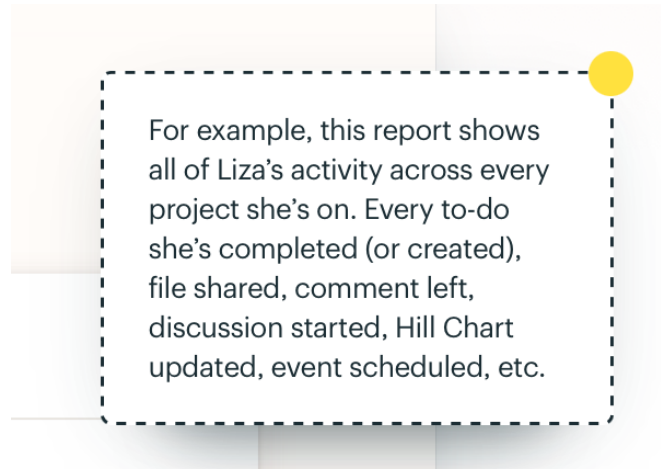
For example, this report shows all of Liza’s activity across every project she’s on. Every to-do she’s completed (or created), file shared, comment left, discussion started, Hill Chart updated, event scheduled, etc.